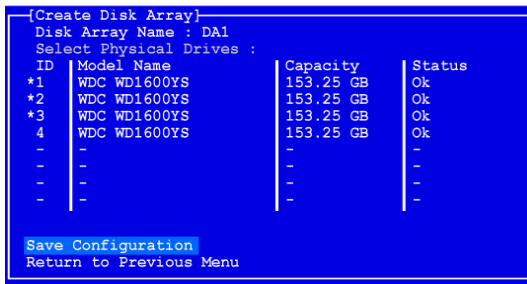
[Create Disk Array]
Disk Array Name : DA1
Select Physical Drives :

| ID | Model Name | Capacity | Status |
|---|---|---|---|
| *1 | WDC WD1600YS | 153.25 GB | Ok |
| *2 | WDC WD1600YS | 153.25 GB | Ok |
| *3 | WDC WD1600YS | 153.25 GB | Ok |
| 4 | WDC WD1600YS | 153.25 GB | Ok |
| - | - | - | - |
| - | - | - | - |
| - | - | - | - |
| - | - | - | - |

Save Configuration
Return to Previous Menu